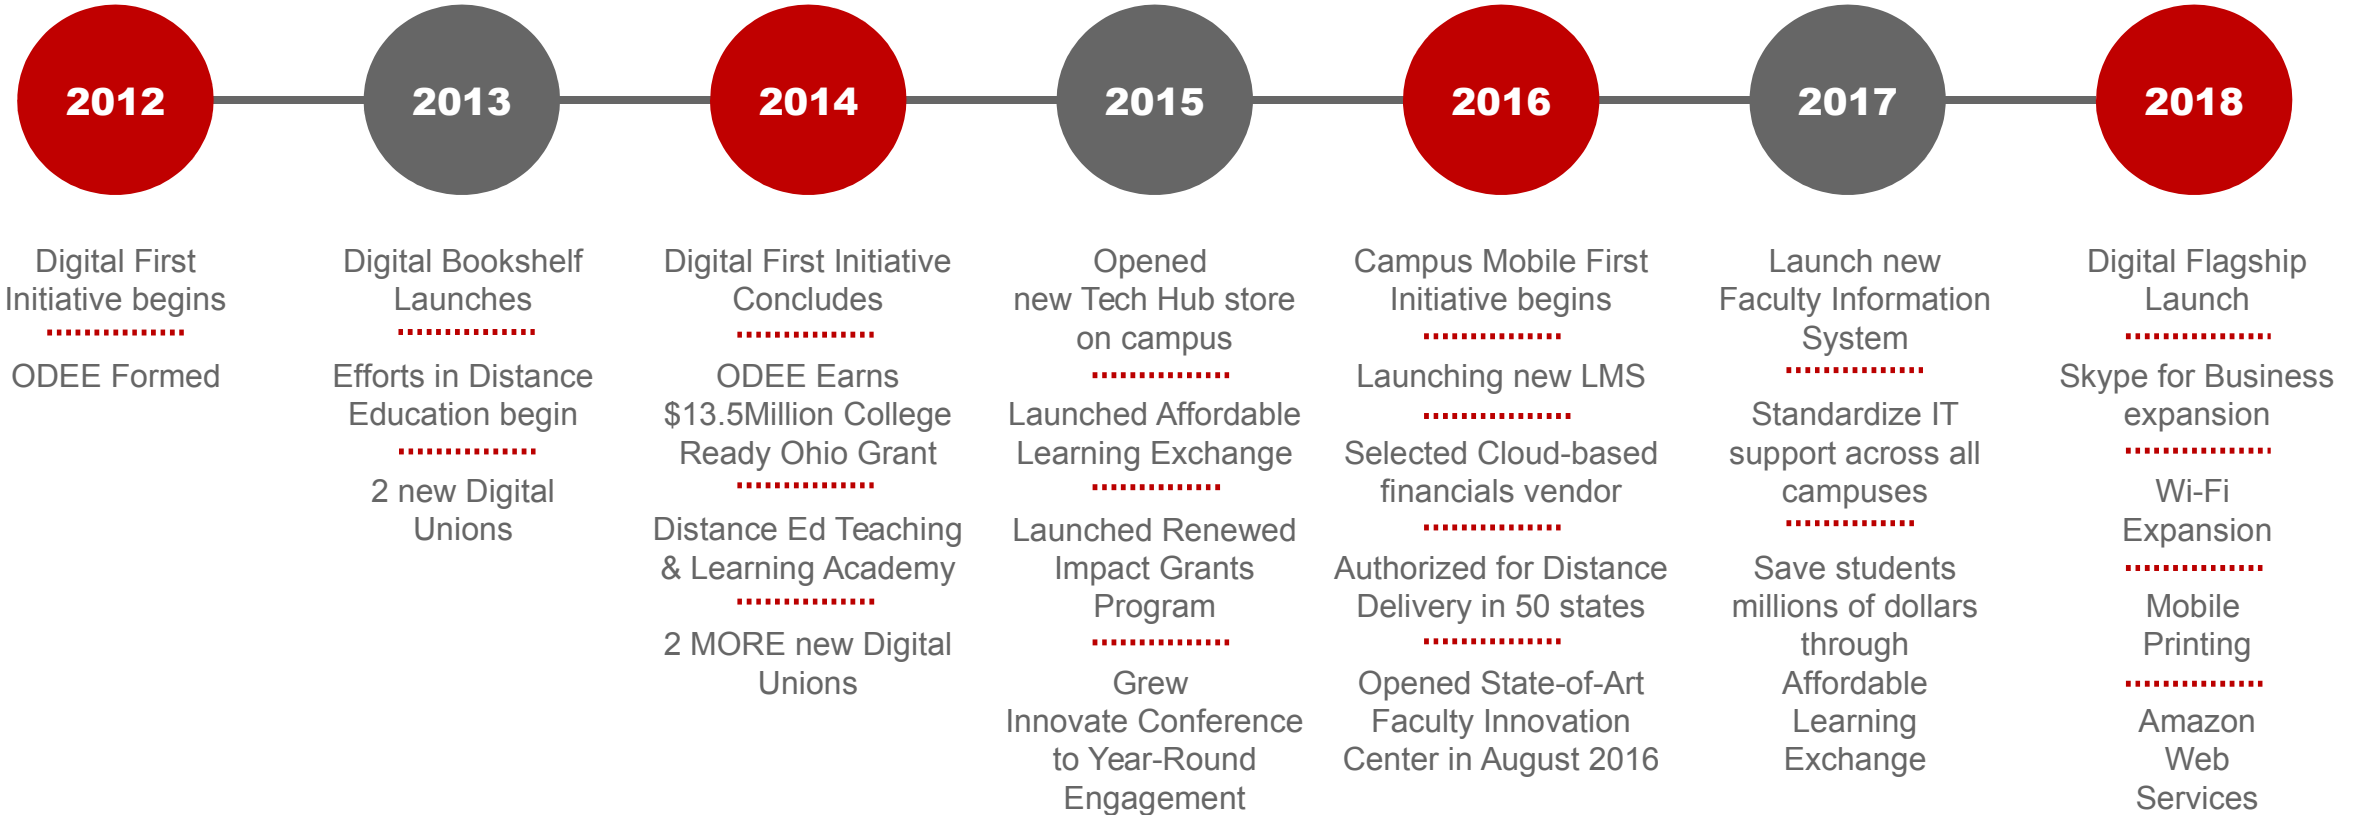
2012

Digital First Initiative begins

ODEE Formed

2013

Digital Bookshelf Launches

Efforts in Distance Education begin

2 new Digital Unions

2014

Digital First Initiative Concludes

ODEE Earns \$13.5Million College Ready Ohio Grant

Distance Ed Teaching & Learning Academy

2 MORE new Digital Unions

2015

Opened new Tech Hub store on campus

Launched Affordable Learning Exchange

Launched Renewed Impact Grants Program

Grew Innovate Conference to Year-Round Engagement

2016

Campus Mobile First Initiative begins

Launching new LMS

Selected Cloud-based financials vendor

Authorized for Distance Delivery in 50 states

Opened State-of-Art Faculty Innovation Center in August 2016

2017

Launch new Faculty Information System

Standardize IT support across all campuses

Save students millions of dollars through Affordable Learning Exchange

2018

Digital Flagship Launch

Skype for Business expansion

Wi-Fi Expansion

Mobile Printing

Amazon Web Services